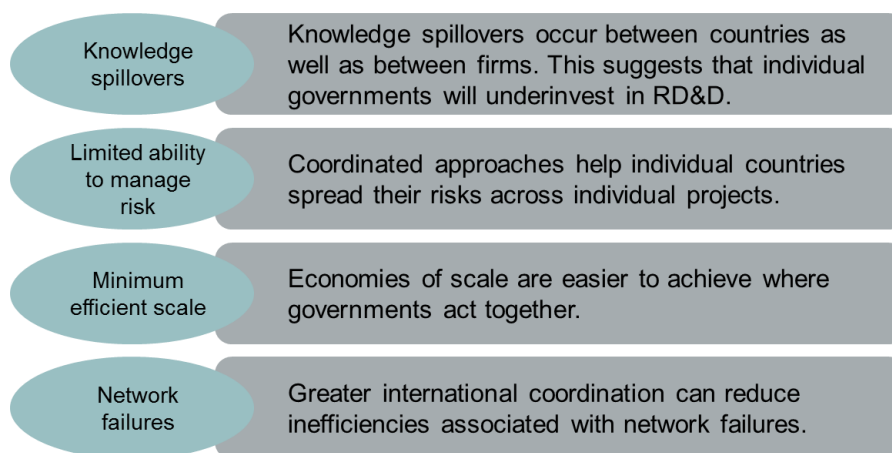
Knowledge spillovers

Knowledge spillovers occur between countries as well as between firms. This suggests that individual governments will underinvest in RD&D.

Limited ability to manage risk

Coordinated approaches help individual countries spread their risks across individual projects.

Minimum efficient scale

Economies of scale are easier to achieve where governments act together.

Network failures

Greater international coordination can reduce inefficiencies associated with network failures.